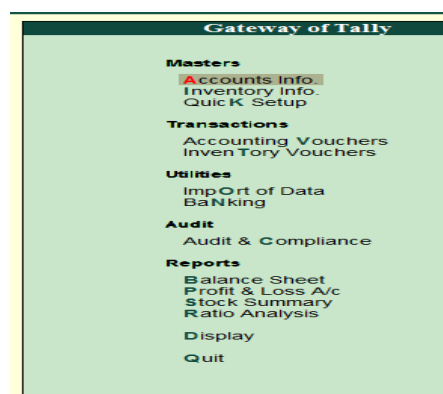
Gateway of Tally

Masters
Accounts Info.
Inventory Info.
QuicK Setup

Transactions
Accounting Vouchers
InvenTory Vouchers

Utilities
ImpOrt of Data
BaNking

Audit
Audit & Compliance

Reports
Balance Sheet
Profit & Loss A/c
Stock Summary
Ratio Analysis

Display

Quit